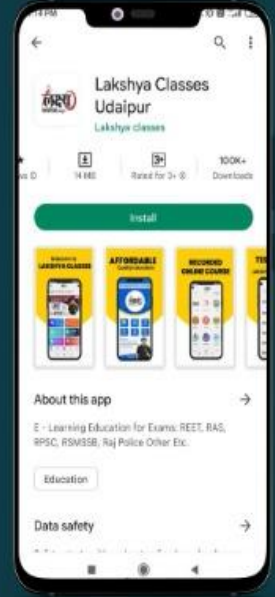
:14 PM

Lakshya Classes Udaipur

Lakshya classes

14 MB

3+

Rated for 3+

100K+

Downloads

Install

LAKSHYA CLASSES

AFFORDABLE

RECORDED ONLINE COURSE

About this app

E - Learning Education for Exams: REET, RAS, RPSC, RSMSSB, Raj Police Other Etc.

Education

Data safety